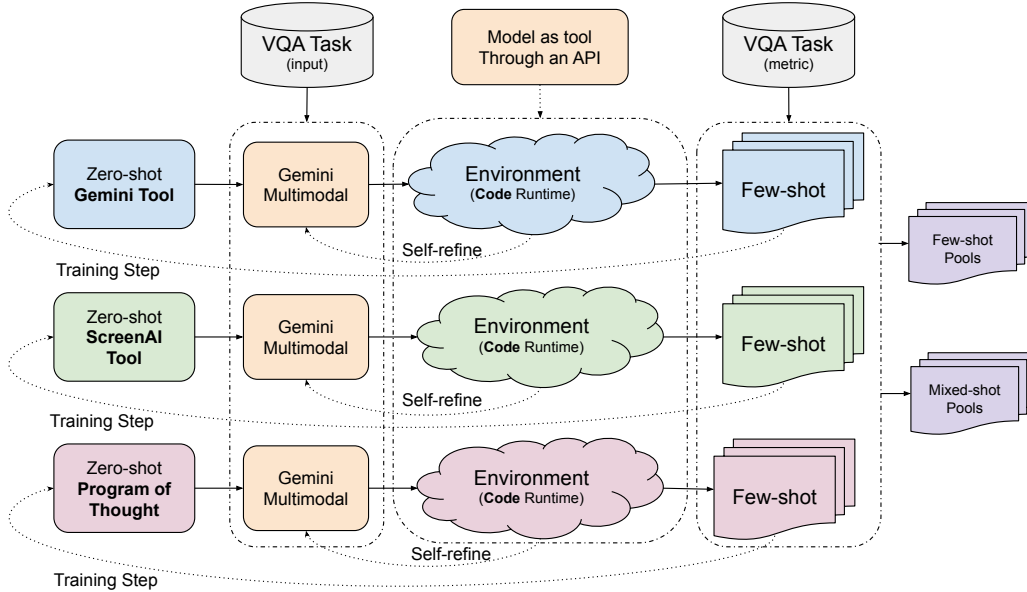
VQA Task
(input)

Model as tool
Through an API

VQA Task
(metric)

Zero-shot
Gemini Tool

Gemini
Multimodal

Environment
(Code Runtime)

Few-shot

Self-refine

Training Step

Few-shot
Pools

Zero-shot
ScreenAI
Tool

Gemini
Multimodal

Environment
(Code Runtime)

Few-shot

Self-refine

Training Step

Mixed-shot
Pools

Zero-shot
Program of
Thought

Gemini
Multimodal

Environment
(Code Runtime)

Few-shot

Self-refine

Training Step